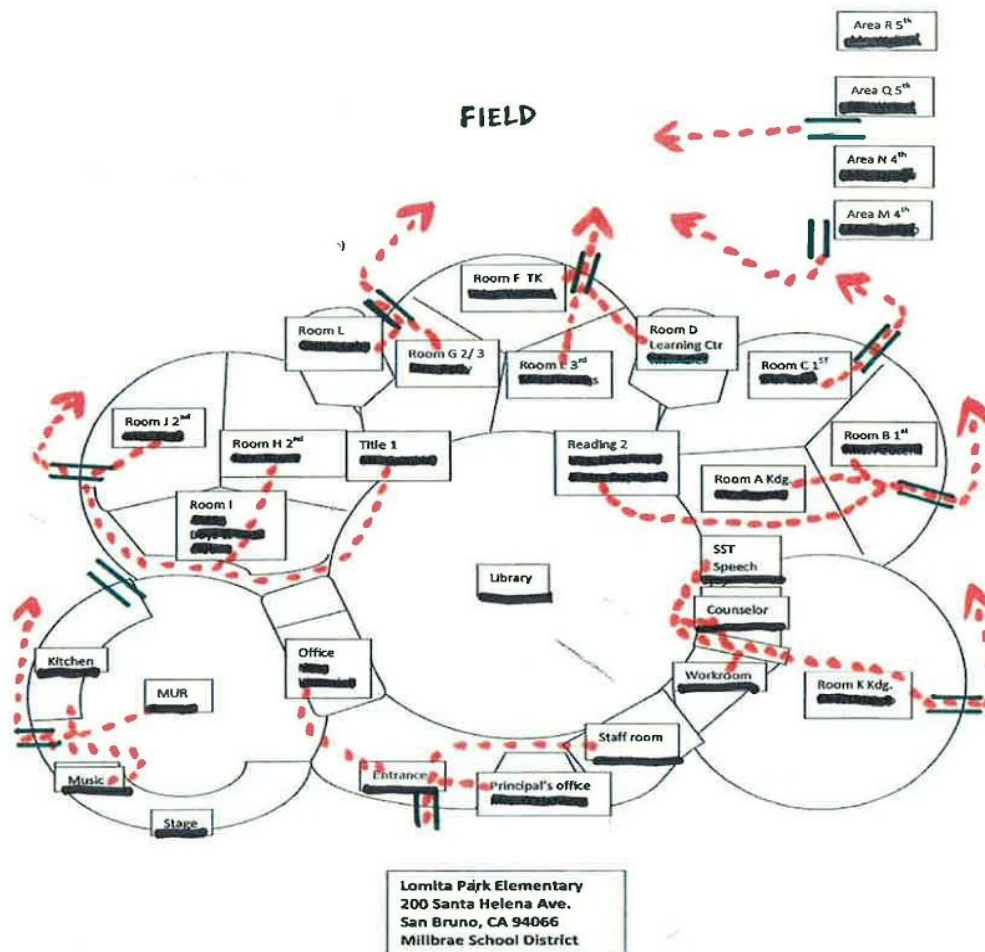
Area R $5^{th}$
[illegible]

Area Q $5^{th}$
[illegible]

FIELD

Area N $4^{th}$
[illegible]

Area M $4^{th}$
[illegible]

Room F TK
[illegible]

Room L
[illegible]

Room G 2/3
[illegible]

Room E $3^{rd}$
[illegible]

Room D
Learning Ctr
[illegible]

Room C $1^{ST}$
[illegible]

Room J $2^{nd}$
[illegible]

Room H $2^{nd}$
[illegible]

Title 1
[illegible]

Reading 2
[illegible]

Room B $1^{st}$
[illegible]

Room A Kdg
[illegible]

Room I
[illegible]

SST
Speech
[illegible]

Library
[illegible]

Counselor
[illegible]

Kitchen

MUR
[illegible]

Office
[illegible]

Workroom

Room K Kdg.
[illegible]

Staff room
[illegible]

Music

Entrance

Principal's office
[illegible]

Stage

Lomita Park Elementary
200 Santa Helena Ave.
San Bruno, CA 94066
Millbrae School District